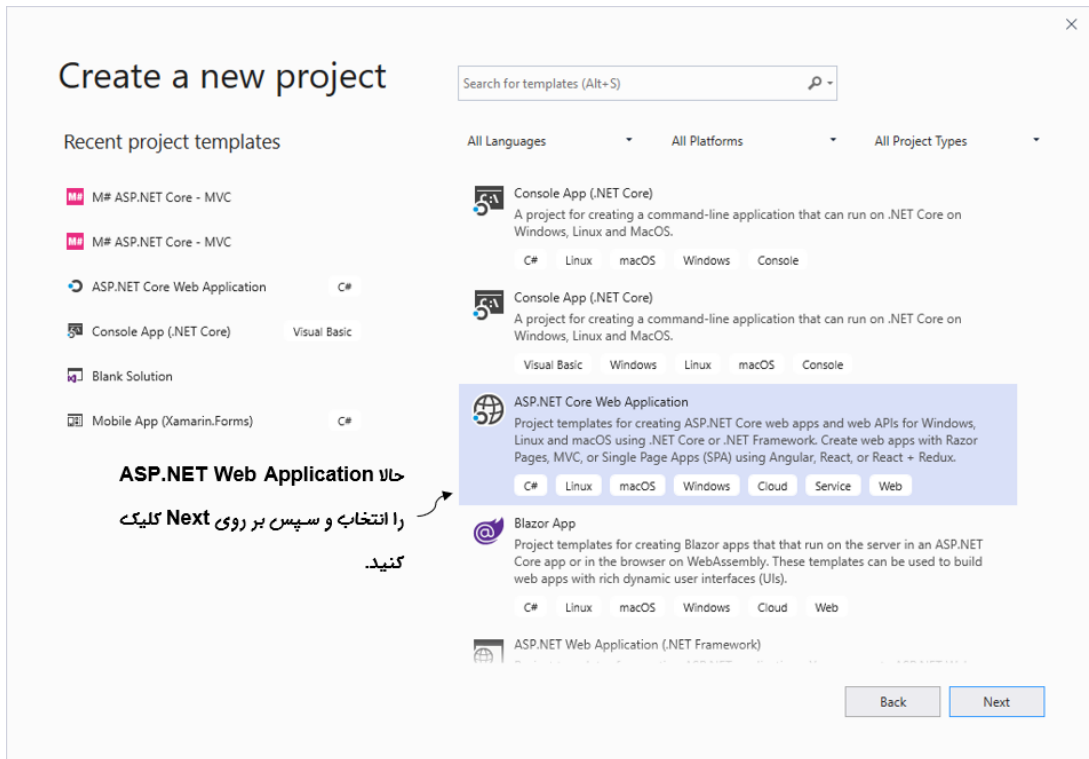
×

Create a new project

Search for templates (Alt+S)

Recent project templates

M# ASP.NET Core - MVC

M# ASP.NET Core - MVC

ASP.NET Core Web Application C#

Console App (.NET Core) Visual Basic

Blank Solution

Mobile App (Xamarin.Forms) C#

All Languages

All Platforms

All Project Types

Console App (.NET Core)
A project for creating a command-line application that can run on .NET Core on Windows, Linux and MacOS.
C# Linux macOS Windows Console

Console App (.NET Core)
A project for creating a command-line application that can run on .NET Core on Windows, Linux and MacOS.
Visual Basic Windows Linux macOS Console

ASP.NET Core Web Application
Project templates for creating ASP.NET Core web apps and web APIs for Windows, Linux and macOS using .NET Core or .NET Framework. Create web apps with Razor Pages, MVC, or Single Page Apps (SPA) using Angular, React, or React + Redux.
C# Linux macOS Windows Cloud Service Web

حالا ASP.NET Web Application را انتخاب و سپس بر روی Next کلیک کنید.

Blazor App
Project templates for creating Blazor apps that that run on the server in an ASP.NET Core app or in the browser on WebAssembly. These templates can be used to build web apps with rich dynamic user interfaces (UIs).
C# Linux macOS Windows Cloud Web

ASP.NET Web Application (.NET Framework)
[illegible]

Back Next